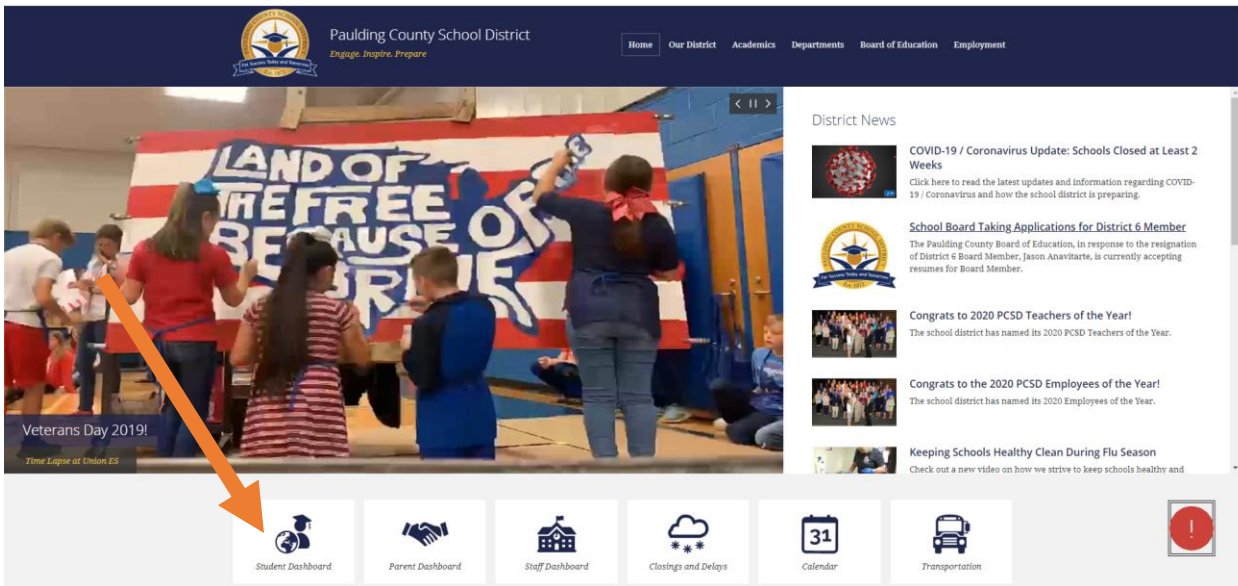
Paulding County School District
Engage. Inspire. Prepare

Home Our District Academics Departments Board of Education Employment

LAND OF THE FREE BECAUSE OF THE BRAVE

Veterans Day 2019!
Time Lapse at Union ES

District News

COVID-19 / Coronavirus Update: Schools Closed at Least 2 Weeks
Click here to read the latest updates and information regarding COVID-19 / Coronavirus and how the school district is preparing.

School Board Taking Applications for District 6 Member
The Paulding County Board of Education, in response to the resignation of District 6 Board Member, Jason Anavitarte, is currently accepting resumes for Board Member.

Congrats to 2020 PCSD Teachers of the Year!
The school district has named its 2020 PCSD Teachers of the Year.

Congrats to the 2020 PCSD Employees of the Year!
The school district has named its 2020 Employees of the Year.

Keeping Schools Healthy Clean During Flu Season
Check out a new video on how we strive to keep schools healthy and

Student Dashboard
Parent Dashboard
Staff Dashboard
Closings and Delays
31
Calendar
Transportation
!